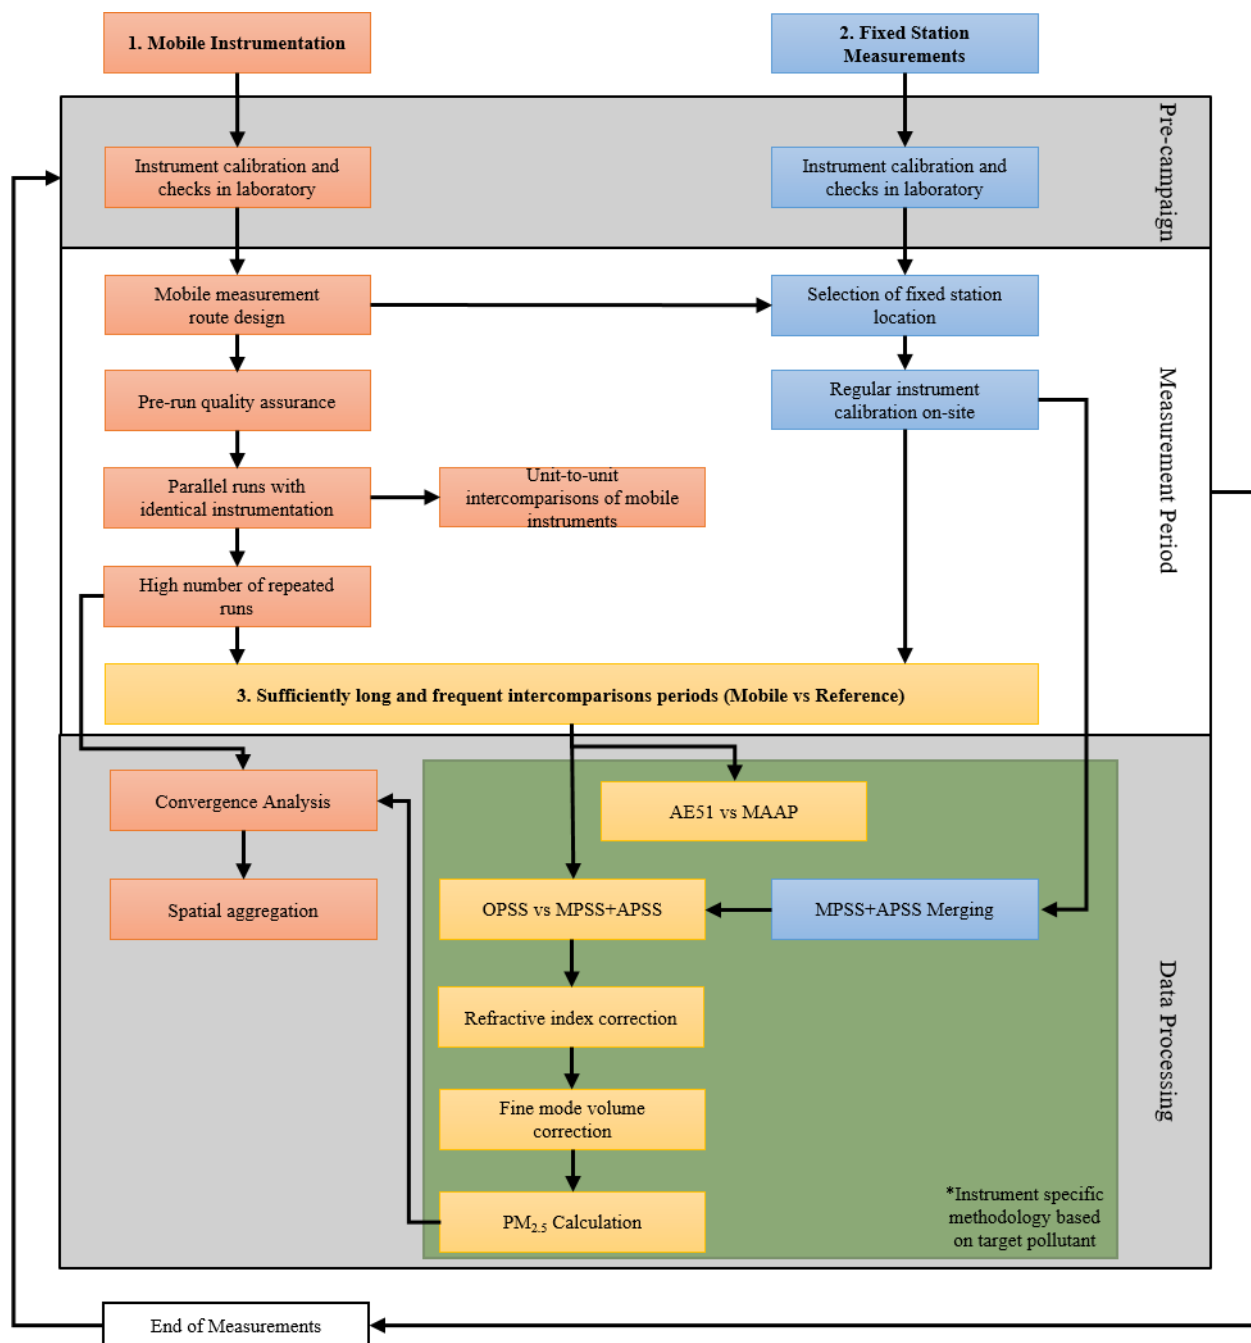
1. Mobile Instrumentation

2. Fixed Station Measurements

Pre-campaign

Instrument calibration and checks in laboratory

Instrument calibration and checks in laboratory

Mobile measurement route design

Selection of fixed station location

Pre-run quality assurance

Regular instrument calibration on-site

Parallel runs with identical instrumentation

Unit-to-unit intercomparisons of mobile instruments

High number of repeated runs

Measurement Period

3. Sufficiently long and frequent intercomparisons periods (Mobile vs Reference)

Convergence Analysis

AE51 vs MAAP

Spatial aggregation

OPSS vs MPSS+APSS

MPSS+APSS Merging

Refractive index correction

Fine mode volume correction

$PM_{2.5}$ Calculation

*Instrument specific methodology based on target pollutant

Data Processing

End of Measurements